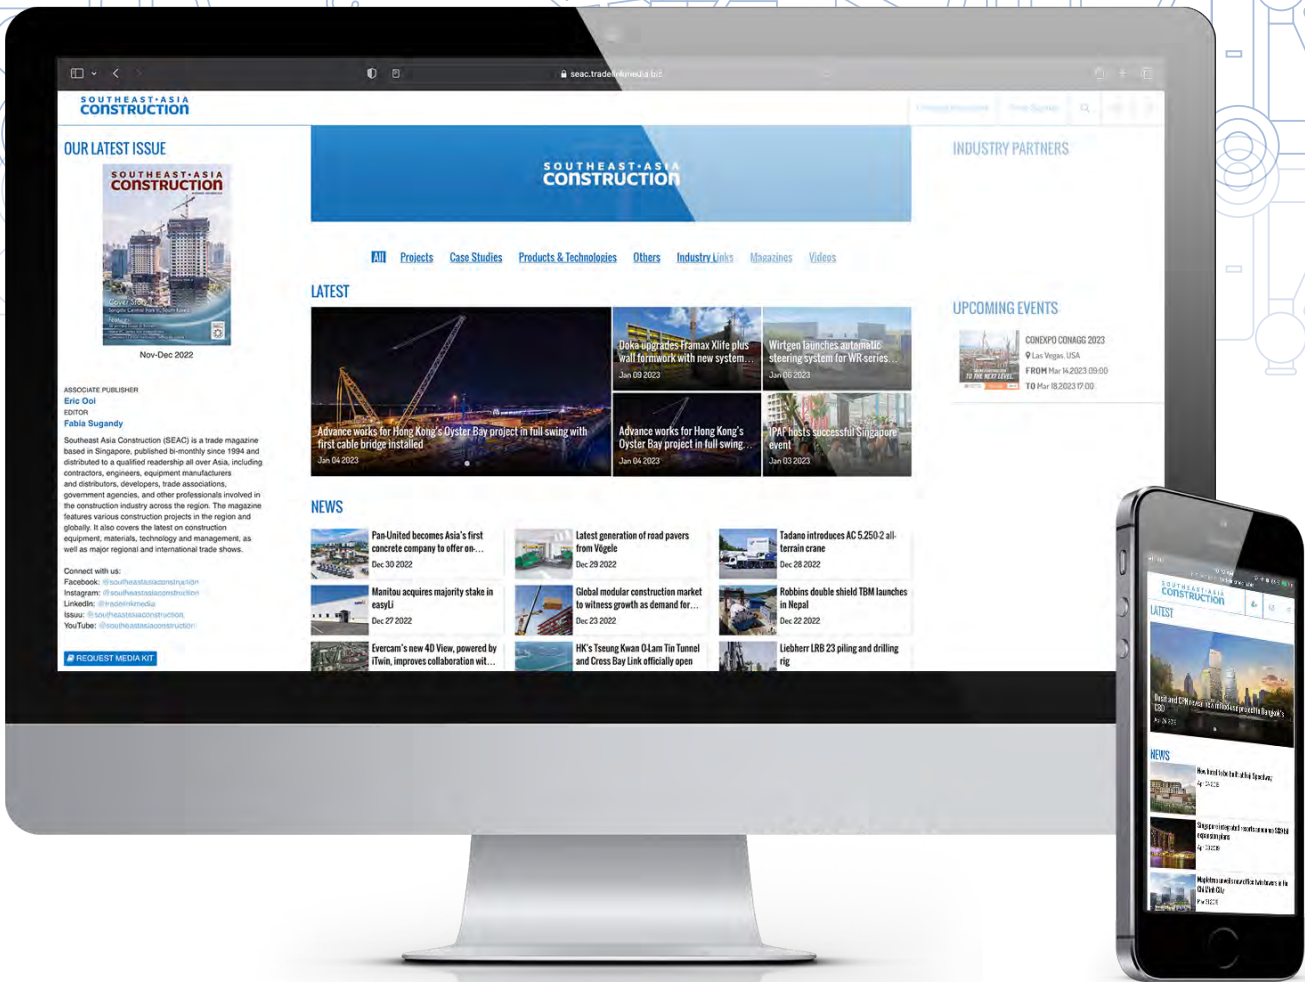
seac.tradelinkmedia.biz

SOUTHEAST ASIA CONSTRUCTION

OUR LATEST ISSUE

SOUTHEAST ASIA CONSTRUCTION

Nov-Dec 2022

ASSOCIATE PUBLISHER
Eric Ooi
EDITOR
Fabia Sugandy

Southeast Asia Construction (SEAC) is a trade magazine based in Singapore, published bi-monthly since 1994 and distributed to a qualified readership all over Asia, including contractors, engineers, equipment manufacturers and distributors, developers, trade associations, government agencies, and other professionals involved in the construction industry across the region. The magazine features various construction projects in the region and globally. It also covers the latest on construction equipment, materials, technology and management, as well as major regional and international trade shows.

Connect with us:
Facebook: @southeastasiaconstruction
Instagram: @southeastasiaconstruction
LinkedIn: @tradelinkmedia
Issuu: @southeastasiaconstruction
YouTube: @southeastasiaconstruction

REQUEST MEDIA KIT

SOUTHEAST ASIA CONSTRUCTION

All Projects Case Studies Products & Technologies Others Industry Links Magazines Videos

LATEST

Advance works for Hong Kong's Oyster Bay project in full swing with first cable bridge installed
Jan 04 2023

Doka upgrades Framax Xlife plus wall formwork with new system...
Jan 09 2023

Wirtgen launches automatic steering system for WR series...
Jan 06 2023

Advance works for Hong Kong's Oyster Bay project in full swing...
Jan 04 2023

IPAF hosts successful Singapore event
Jan 03 2023

NEWS

Pan-United becomes Asia's first concrete company to offer on-...
Dec 30 2022

Latest generation of road pavers from Vögele
Dec 29 2022

Tadano introduces AC 5.250-2 all-terrain crane
Dec 28 2022

Manitou acquires majority stake in easyLi
Dec 27 2022

Global modular construction market to witness growth as demand for...
Dec 23 2022

Robbins double shield TBM launches in Nepal
Dec 22 2022

Evercam's new 4D View, powered by iTwin, improves collaboration wit...

HK's Tseung Kwan O-Lam Tin Tunnel and Cross Bay Link officially open

Liebherr LRB 23 piling and drilling rig

INDUSTRY PARTNERS

UPCOMING EVENTS

CONEXPO CON/AGG 2023
Las Vegas, USA
FROM Mar 14 2023 09:00
TO Mar 18 2023 17:00

SOUTHEAST ASIA CONSTRUCTION
LATEST
NEWS